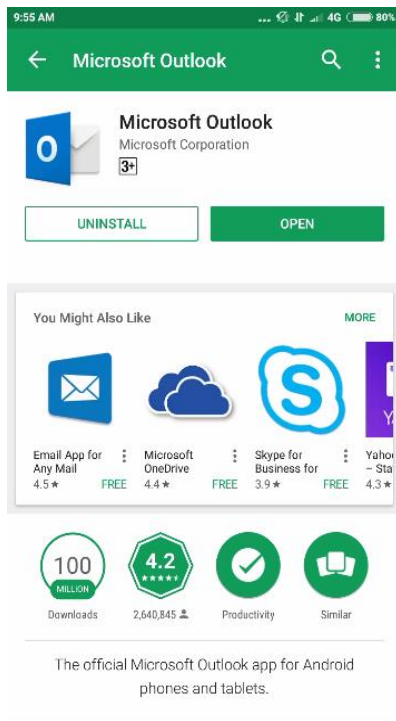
9:55 AM ... 4G 80%

Microsoft Outlook

O

Microsoft Outlook
Microsoft Corporation
3+

UNINSTALL
OPEN

You Might Also Like
MORE

Email App for Any Mail
4.5★
FREE

Microsoft OneDrive
4.4★
FREE

Skype for Business for
3.9★
FREE

Yahoo – Sta
4.3★

Y

100
MILLION
Downloads

4.2
★★★★★
2,640,845

Productivity

Similar

The official Microsoft Outlook app for Android phones and tablets.